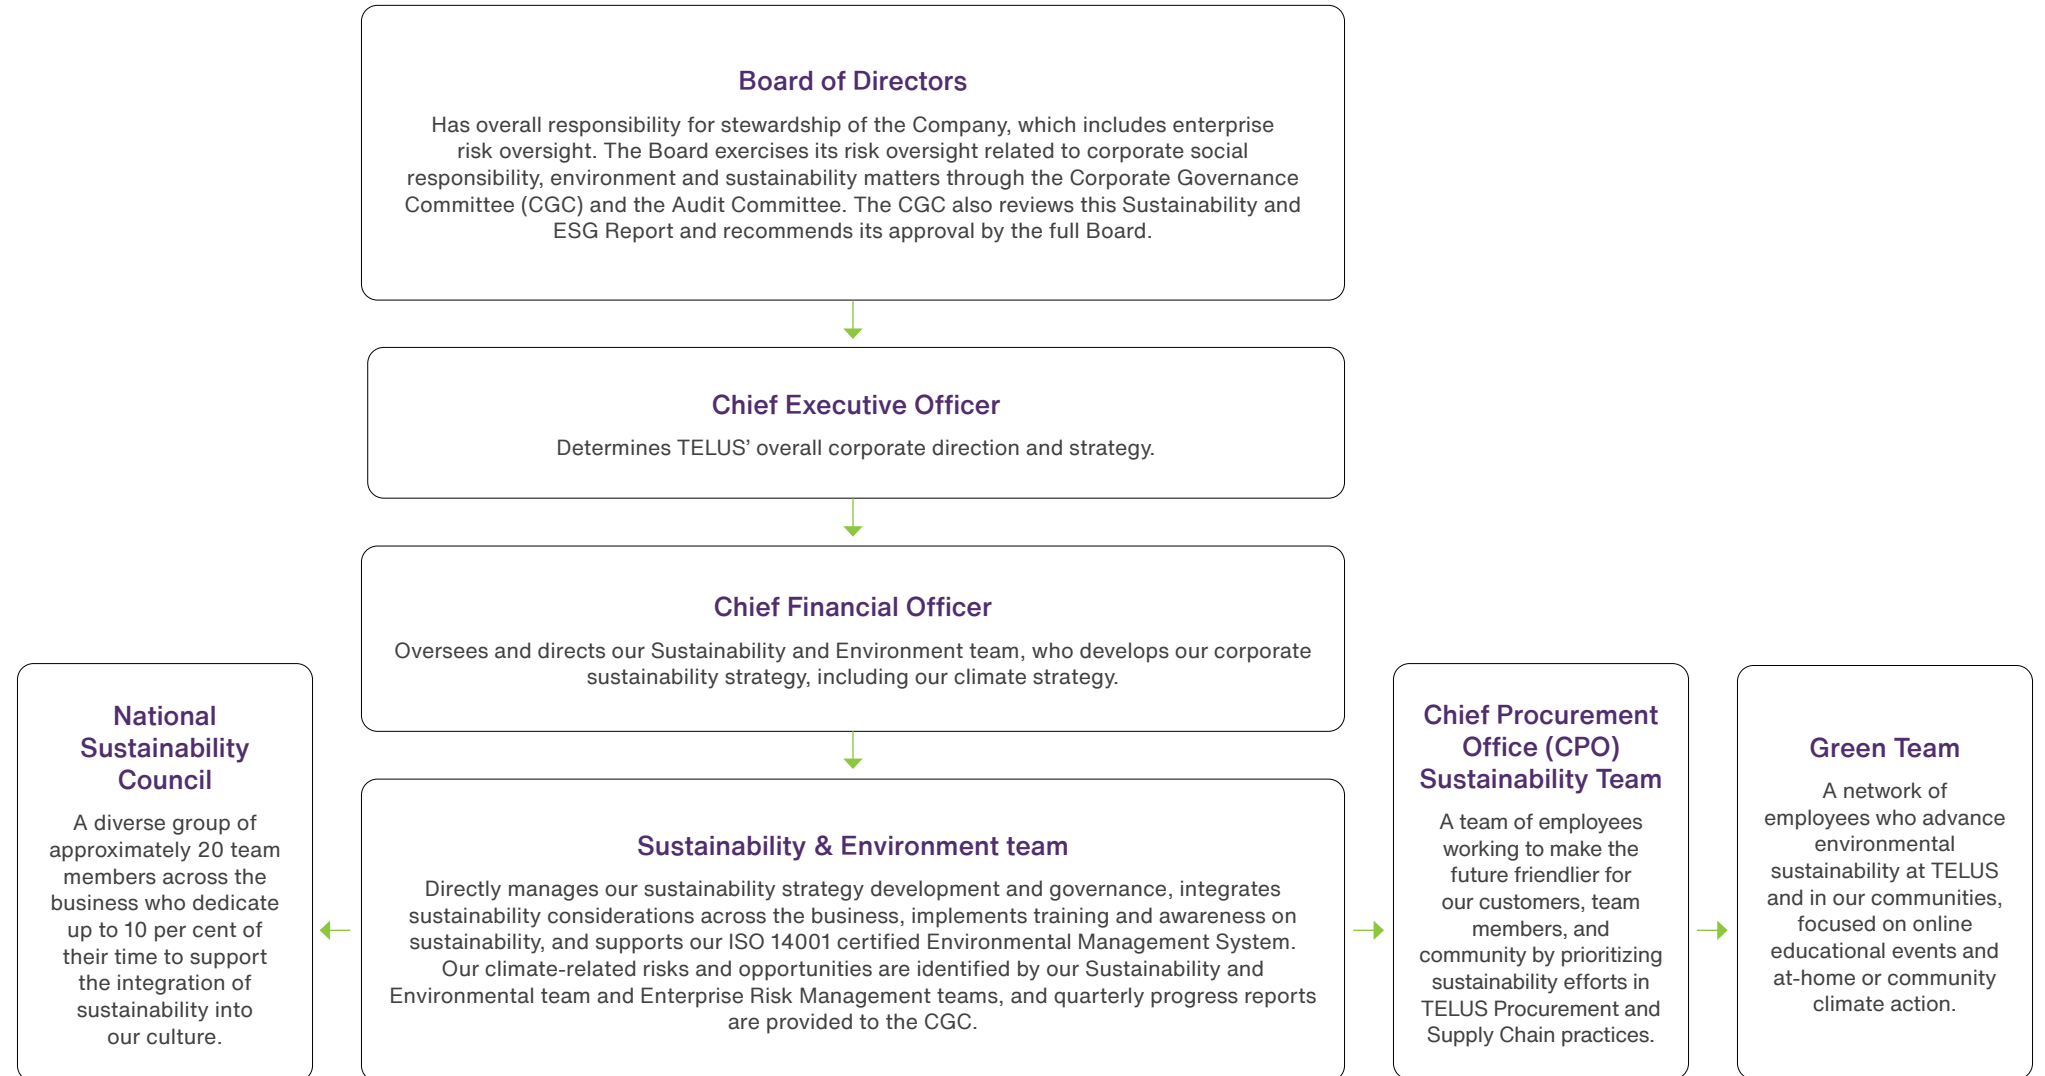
Board of Directors

Has overall responsibility for stewardship of the Company, which includes enterprise risk oversight. The Board exercises its risk oversight related to corporate social responsibility, environment and sustainability matters through the Corporate Governance Committee (CGC) and the Audit Committee. The CGC also reviews this Sustainability and ESG Report and recommends its approval by the full Board.

Chief Executive Officer

Determines TELUS' overall corporate direction and strategy.

Chief Financial Officer

Oversees and directs our Sustainability and Environment team, who develops our corporate sustainability strategy, including our climate strategy.

National Sustainability Council

A diverse group of approximately 20 team members across the business who dedicate up to 10 per cent of their time to support the integration of sustainability into our culture.

Sustainability & Environment team

Directly manages our sustainability strategy development and governance, integrates sustainability considerations across the business, implements training and awareness on sustainability, and supports our ISO 14001 certified Environmental Management System. Our climate-related risks and opportunities are identified by our Sustainability and Environmental team and Enterprise Risk Management teams, and quarterly progress reports are provided to the CGC.

Chief Procurement Office (CPO) Sustainability Team

A team of employees working to make the future friendlier for our customers, team members, and community by prioritizing sustainability efforts in TELUS Procurement and Supply Chain practices.

Green Team

A network of employees who advance environmental sustainability at TELUS and in our communities, focused on online educational events and at-home or community climate action.